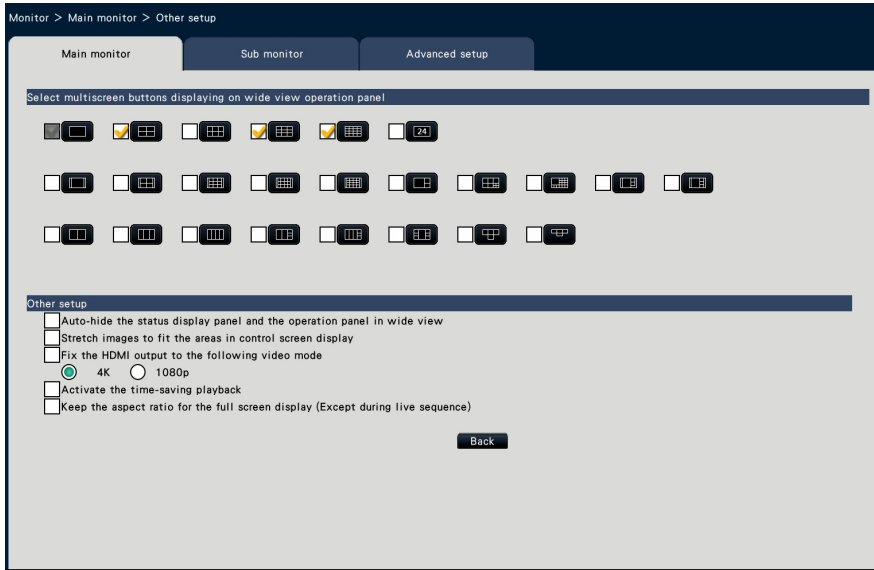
Monitor > Main monitor > Other setup

Main monitor

Sub monitor

Advanced setup

Select multiscreen buttons displaying on wide view operation panel

24

Other setup

Auto-hide the status display panel and the operation panel in wide view

Stretch images to fit the areas in control screen display

Fix the HDMI output to the following video mode

4K

1080p

Activate the time-saving playback

Keep the aspect ratio for the full screen display (Except during live sequence)

Back